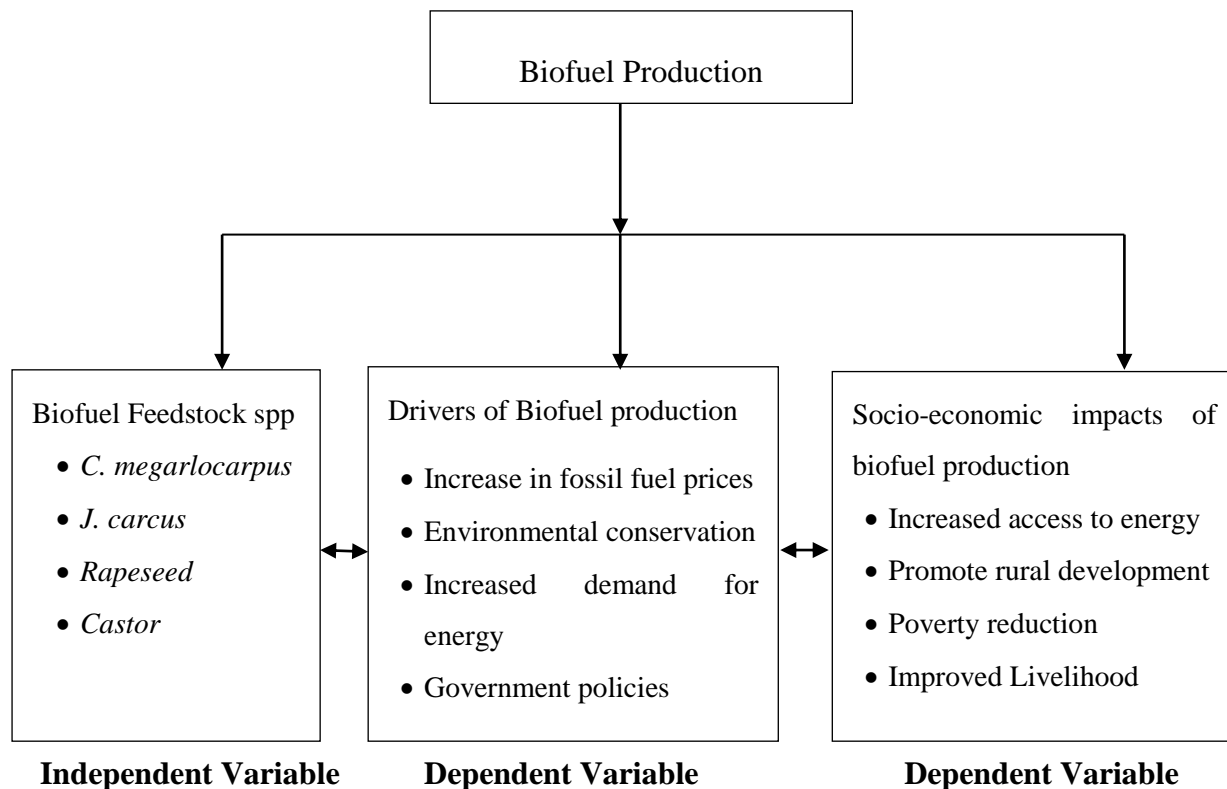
Biofuel Production

Biofuel Feedstock spp
- C. megarlocarpus
- J. carcus
- Rapeseed
- Castor

Drivers of Biofuel production
- Increase in fossil fuel prices
- Environmental conservation
- Increased demand for energy
- Government policies

Socio-economic impacts of biofuel production
- Increased access to energy
- Promote rural development
- Poverty reduction
- Improved Livelihood

Independent Variable

Dependent Variable

Dependent Variable